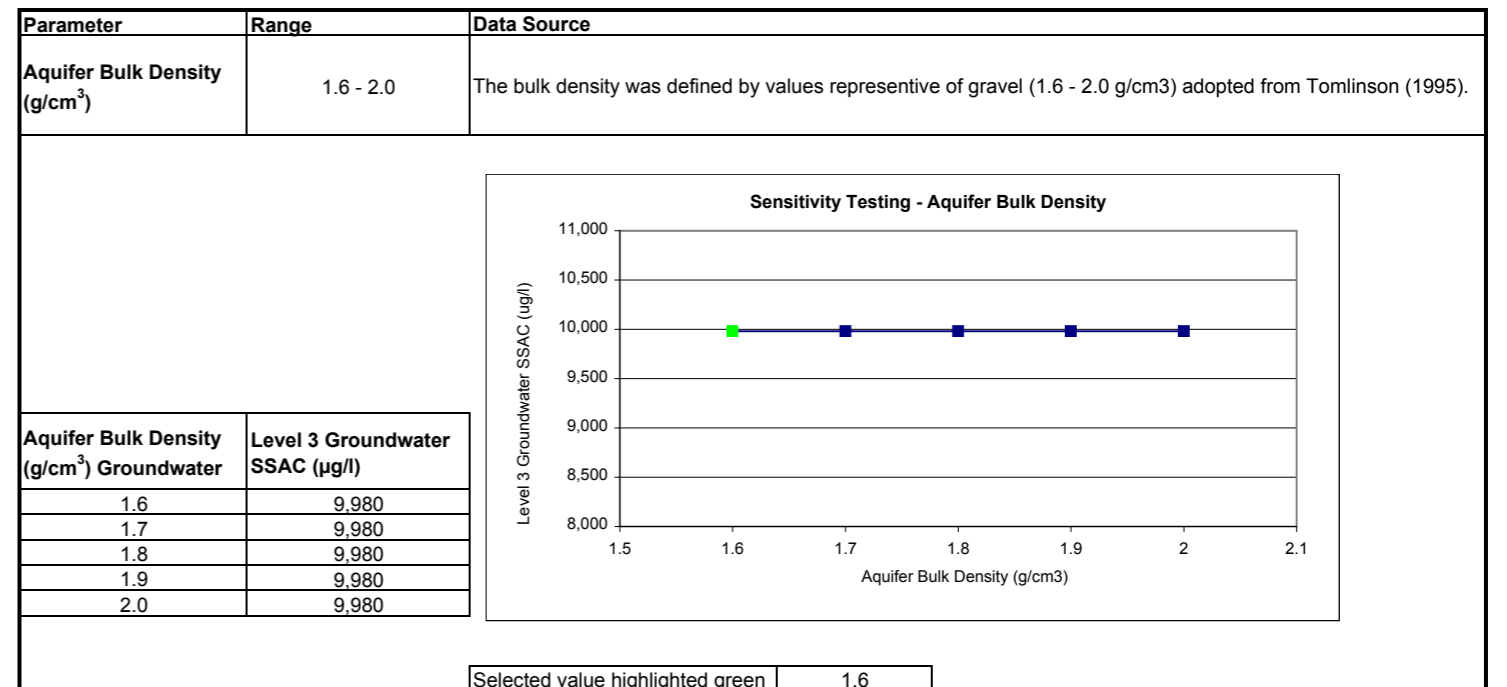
| Parameter | Range | Data Source |
|---|---|---|
| Aquifer Bulk Density (g/cm$^3$) | 1.6 - 2.0 | The bulk density was defined by values representive of gravel (1.6 - 2.0 g/cm3) adopted from Tomlinson (1995). |

Sensitivity Testing - Aquifer Bulk Density

Level 3 Groundwater SSAC (ug/l)

11,000
10,500
10,000
9,500
9,000
8,500
8,000

1.5 1.6 1.7 1.8 1.9 2 2.1

Aquifer Bulk Density (g/cm3)

| Aquifer Bulk Density (g/cm$^3$) Groundwater | Level 3 Groundwater SSAC (µg/l) |
|---|---|
| 1.6 | 9,980 |
| 1.7 | 9,980 |
| 1.8 | 9,980 |
| 1.9 | 9,980 |
| 2.0 | 9,980 |

| Selected value highlighted green | 1.6 |
|---|---|